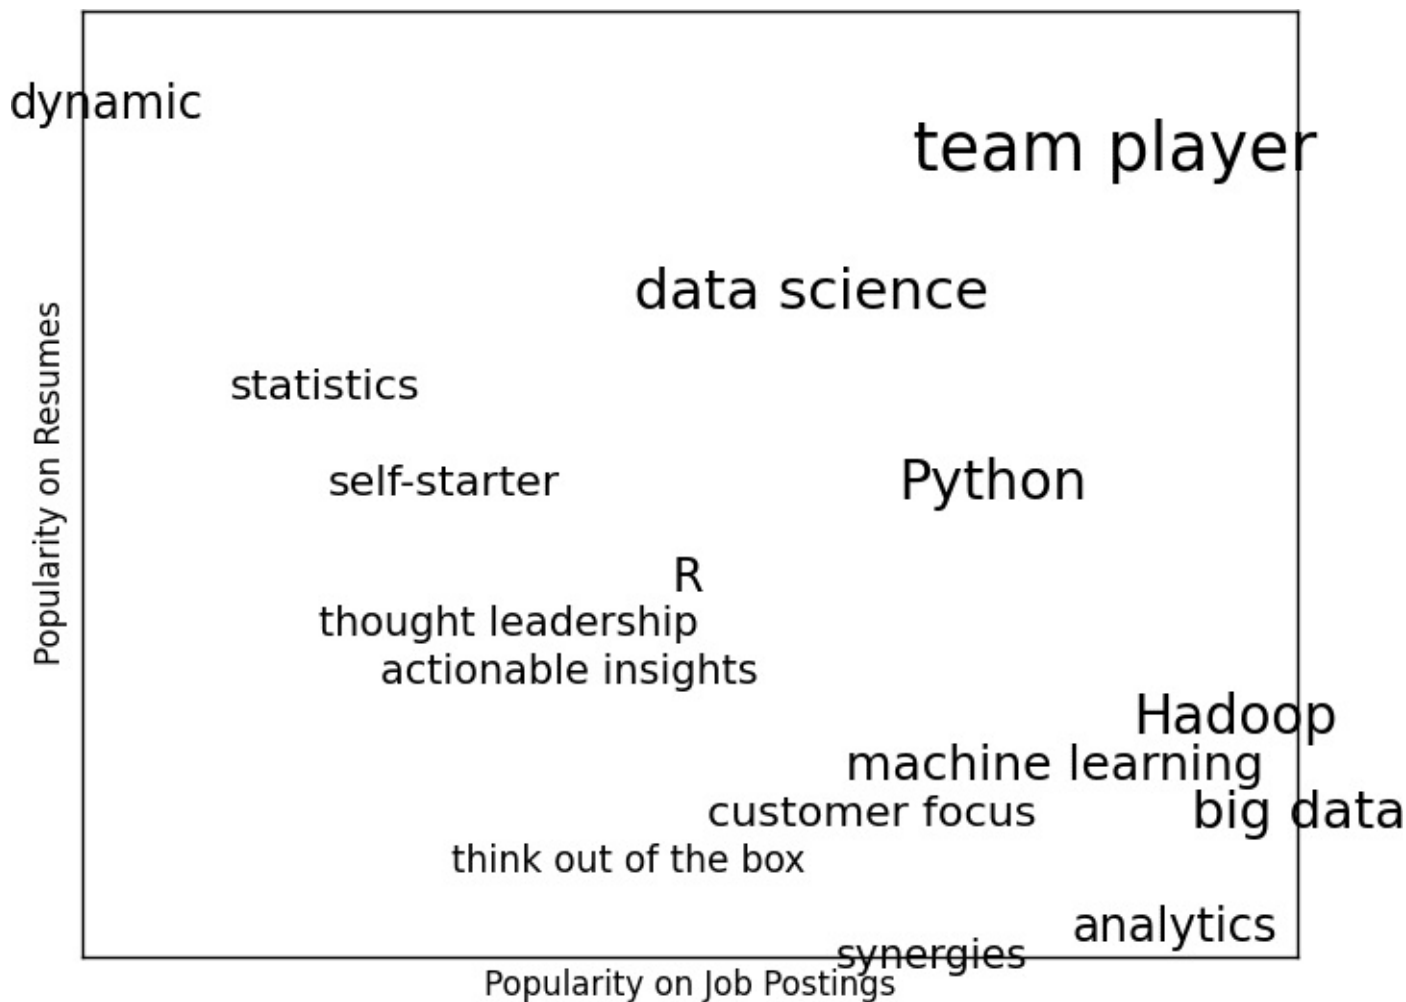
dynamic
team player
data science
statistics
self-starter
Python
R
thought leadership
actionable insights
Hadoop
machine learning
customer focus
big data
think out of the box
analytics
synergies
Popularity on Resumes
Popularity on Job Postings